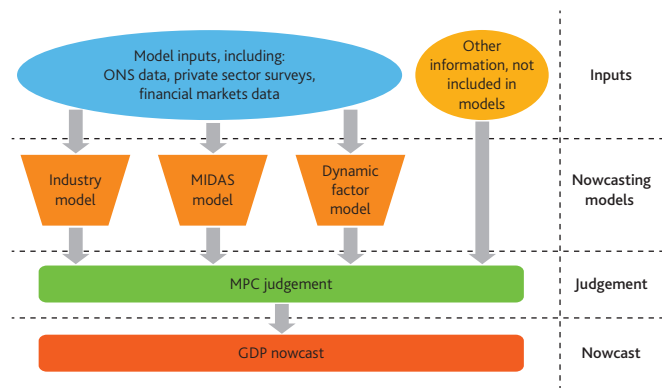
Model inputs, including:
ONS data, private sector surveys,
financial markets data

Other information, not included in models

Inputs

Industry model

MIDAS model

Dynamic factor model

Nowcasting models

MPC judgement

Judgement

GDP nowcast

Nowcast